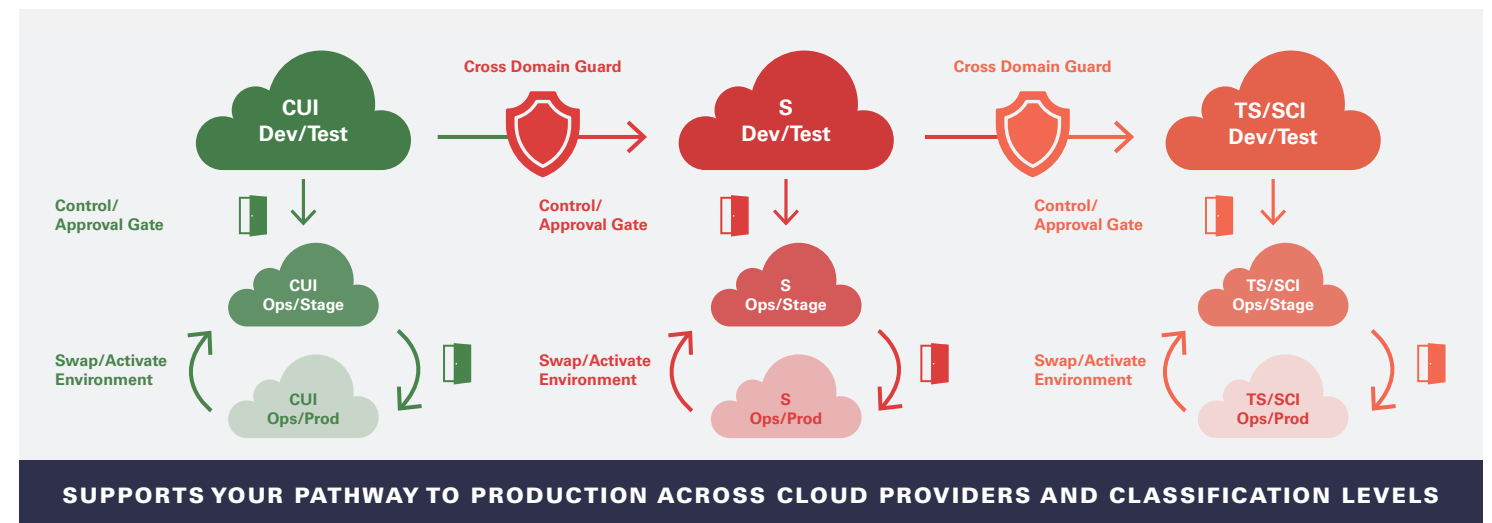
Cross Domain Guard

Cross Domain Guard

CUI
Dev/Test

S
Dev/Test

TS/SCI
Dev/Test

Control/
Approval Gate

CUI
Ops/Stage

Swap/Activate
Environment

CUI
Ops/Prod

Control/
Approval Gate

S
Ops/Stage

Swap/Activate
Environment

S
Ops/Prod

Control/
Approval Gate

TS/SCI
Ops/Stage

Swap/Activate
Environment

TS/SCI
Ops/Prod

SUPPORTS YOUR PATHWAY TO PRODUCTION ACROSS CLOUD PROVIDERS AND CLASSIFICATION LEVELS